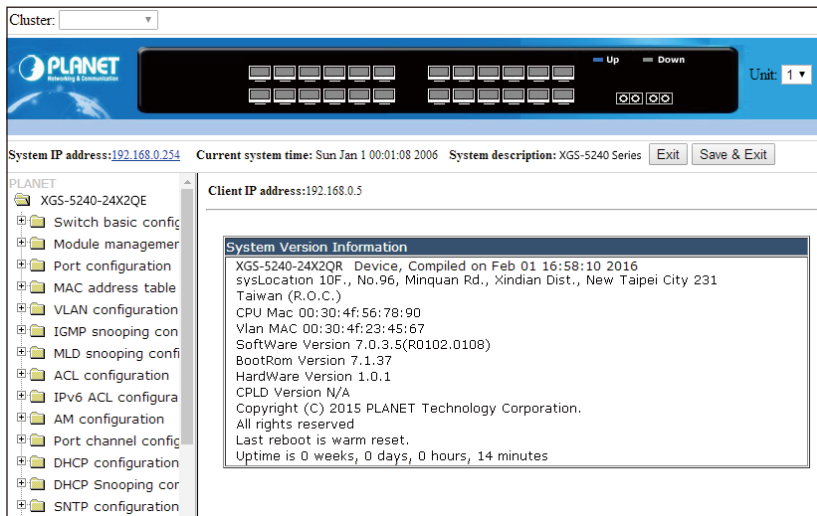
Cluster:

PLANET
Networking & Communication

Up
Down

Unit: 1

System IP address: 192.168.0.254 Current system time: Sun Jan 1 00:01:08 2006 System description: XGS-5240 Series Exit Save & Exit

PLANET
XGS-5240-24X2QE
Switch basic config
Module managemen
Port configuration
MAC address table
VLAN configuration
IGMP snooping con
MLD snooping confi
ACL configuration
IPv6 ACL configura
AM configuration
Port channel config
DHCP configuration
DHCP Snooping cor
SNTP configuration

Client IP address: 192.168.0.5

System Version Information
XGS-5240-24X2QR Device, Compiled on Feb 01 16:58:10 2016
sysLocation 10F., No.96, Minquan Rd., Xindian Dist., New Taipei City 231
Taiwan (R.O.C.)
CPU Mac 00:30:4f:56:78:90
Vlan MAC 00:30:4f:23:45:67
SoftWare Version 7.0.3.5(R0102.0108)
BootRom Version 7.1.37
HardWare Version 1.0.1
CPLD Version N/A
Copyright (C) 2015 PLANET Technology Corporation.
All rights reserved
Last reboot is warm reset.
Uptime is 0 weeks, 0 days, 0 hours, 14 minutes